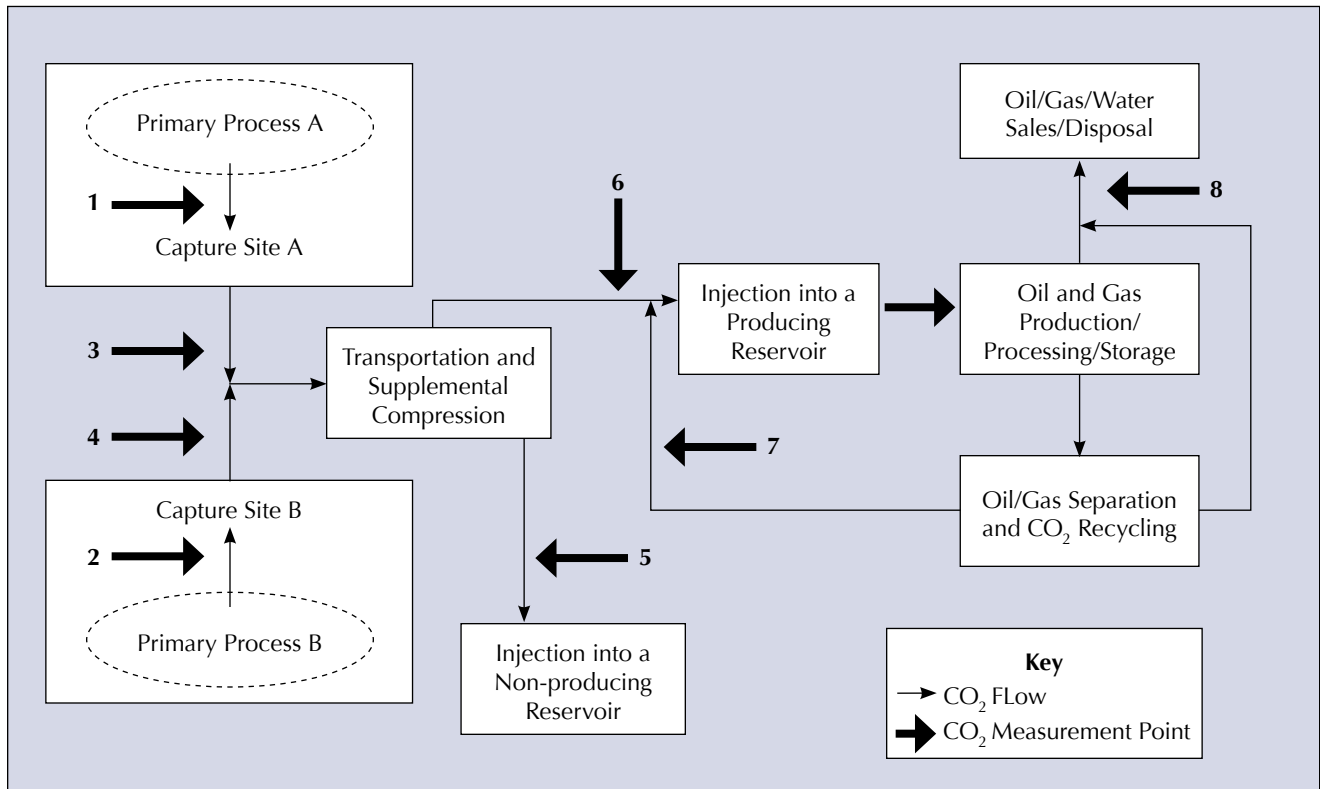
Primary Process A

1

Capture Site A

3

4

Capture Site B

2

Primary Process B

Transportation and Supplemental Compression

5

Injection into a Non-producing Reservoir

6

Injection into a Producing Reservoir

7

Oil/Gas/Water Sales/Disposal

8

Oil and Gas Production/ Processing/Storage

Oil/Gas Separation and $CO_2$ Recycling

Key
$CO_2$ FLow
$CO_2$ Measurement Point